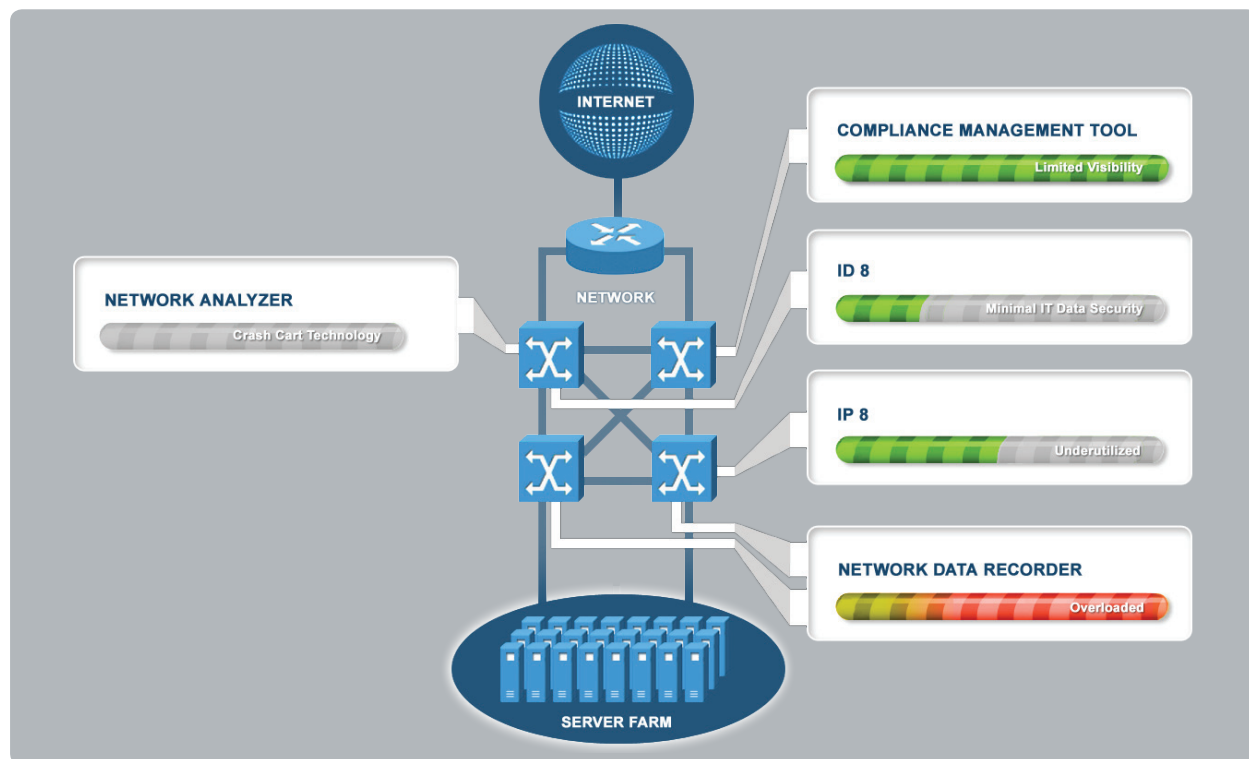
INTERNET

COMPLIANCE MANAGEMENT TOOL
Limited Visibility

NETWORK ANALYZER
Crash Cart Technology

NETWORK

ID 8
Minimal IT Data Security

IP 8
Underutilized

NETWORK DATA RECORDER
Overloaded

SERVER FARM